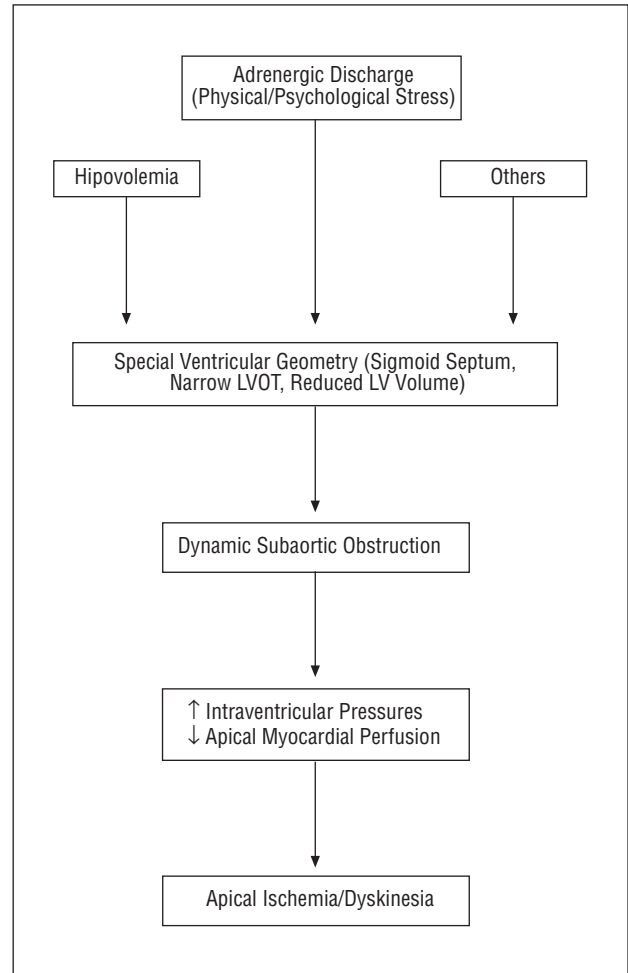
Adrenergic Discharge (Physical/Psychological Stress)

Hipovolemia

Others

Special Ventricular Geometry (Sigmoid Septum, Narrow LVOT, Reduced LV Volume)

Dynamic Subaortic Obstruction

↑ Intraventricular Pressures
↓ Apical Myocardial Perfusion

Apical Ischemia/Dyskinesia